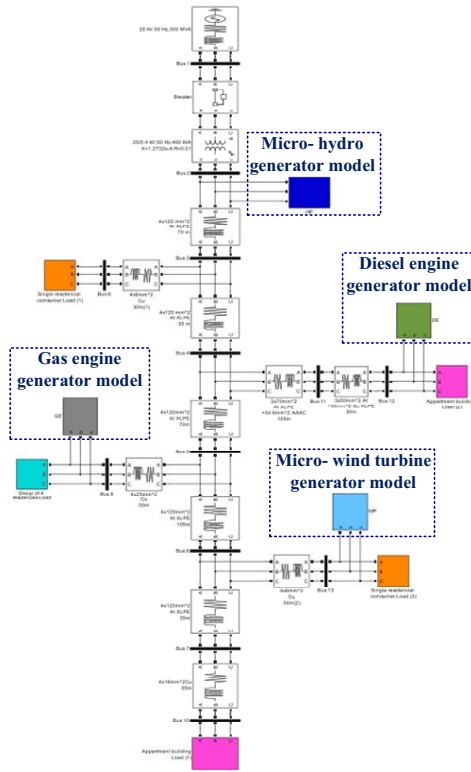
20 kV,50 Hz,300 MVA

Bus 1

Breaker

20/0.4 kV,50 Hz,400 kVA
X=1.2732e-4,R=0.01

Bus 2

Micro- hydro
generator model

HP

4x120 mm^2
Al XLPE
70 m

Bus 3

Single residencial
consumer Load (1)

Bus 6

4x6mm^2
Cu
30m(1)

4x120 mm^2
Al XLPE
35 m

Bus 4

Diesel engine
generator model

DE

Gas engine
generator model

GE

3x70mm^2
Al XLPE
+54.6mm^2 AAAC
105m

Bus 11

3x50mm^2 Al
+35mm^2 Cu XLPE
30m

Bus 12

Appartment building
Load (2)

4x120mm^2
Al XLPE
70m

Bus 5

Group of 4
residencial Load

Bus 9

4x25mm^2
Cu
20m

Micro- wind turbine
generator model

WP

4x120mm^2
Al XLPE
105m

Bus 6

4x6mm^2
Cu
30m(2)

Bus 13

Single residencial
consumer Load (2)

4x120mm^2
Al XLPE
35m

Bus 7

4x16mm^2 Cu
35m

Bus 10

Appartment building
Load (1)